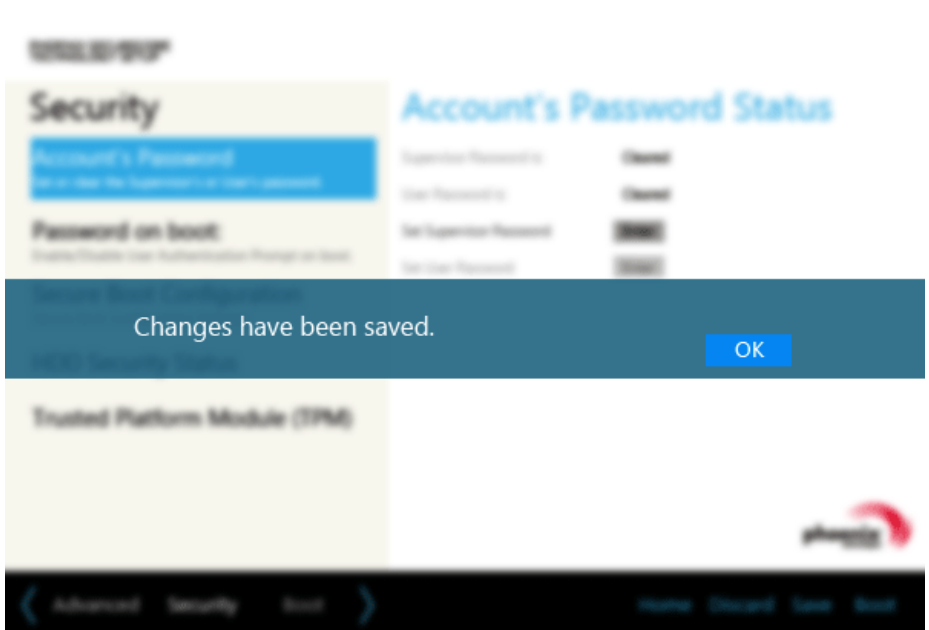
Security

Account's Password
Set or clear the Supervisor's or User's password

Password on boot:
Enable/Disable User Authentication Prompt on boot

Secure Boot Configuration

HDD Security Status

Trusted Platform Module (TPM)

Account's Password Status

Supervisor Password is Cleared
User Password is Cleared
Set Supervisor Password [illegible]
Set User Password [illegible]

Changes have been saved.

OK

phoenix

Advanced Security Boot

Home Discard Save Boot